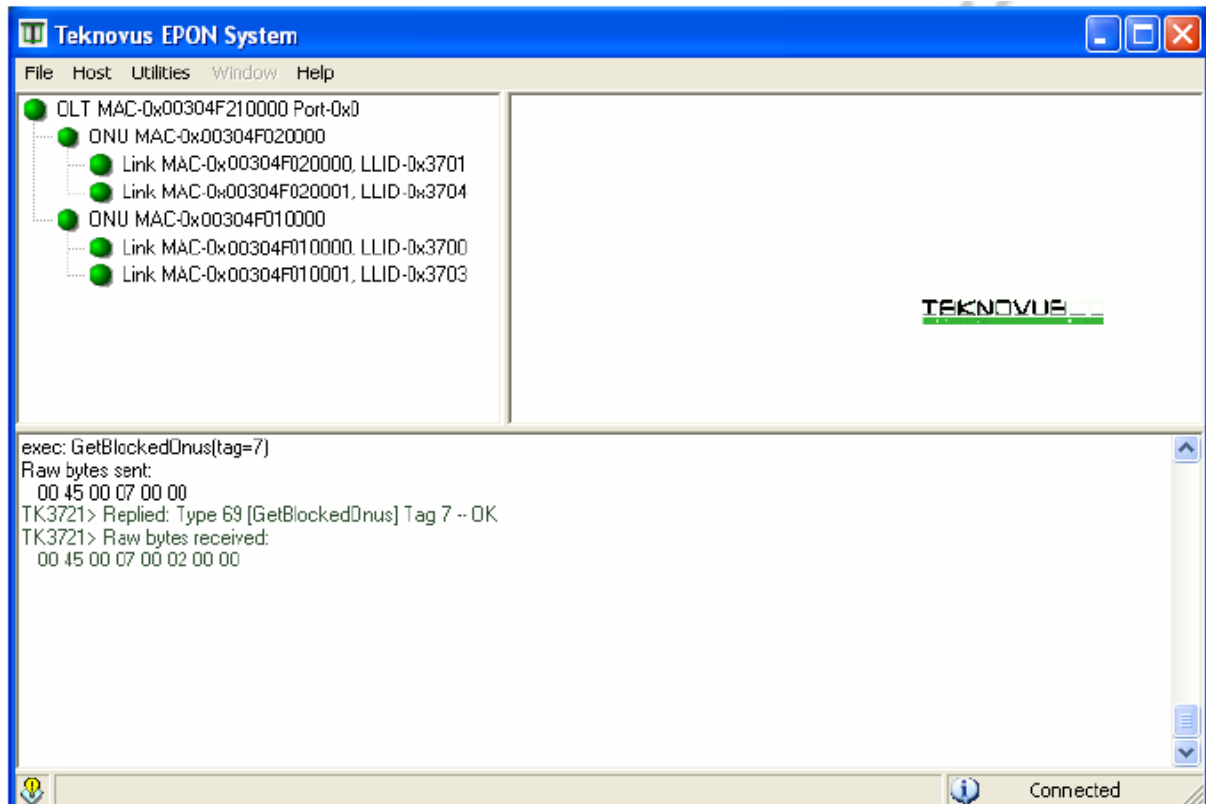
Teknovus EPON System

File Host Utilities Window Help

OLT MAC-0x00304F210000 Port-0x0
ONU MAC-0x00304F020000
Link MAC-0x00304F020000, LLID-0x3701
Link MAC-0x00304F020001, LLID-0x3704
ONU MAC-0x00304F010000
Link MAC-0x00304F010000, LLID-0x3700
Link MAC-0x00304F010001, LLID-0x3703

TEKNOVUS

exec: GetBlockedOnus(tag=7)
Raw bytes sent:
00 45 00 07 00 00
TK3721> Replied: Type 69 [GetBlockedOnus] Tag 7 -- OK
TK3721> Raw bytes received:
00 45 00 07 00 02 00 00

Connected